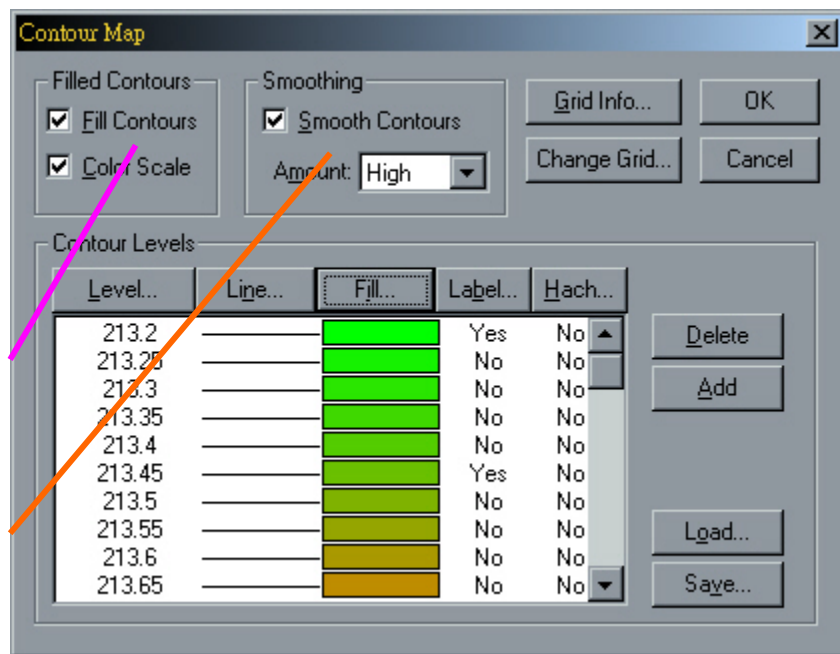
Contour Map

Filled Contours
Fill Contours
Color Scale

Smoothing
Smooth Contours
Amount: High

Grid Info...
Change Grid...
OK
Cancel

Contour Levels

| Level... | Line... | Fill... | Label... | Hach... |
|---|---|---|---|---|
| 213.2 | | | Yes | No |
| 213.25 | | | No | No |
| 213.3 | | | No | No |
| 213.35 | | | No | No |
| 213.4 | | | No | No |
| 213.45 | | | Yes | No |
| 213.5 | | | No | No |
| 213.55 | | | No | No |
| 213.6 | | | No | No |
| 213.65 | | | No | No |

Delete
Add
Load...
Save...